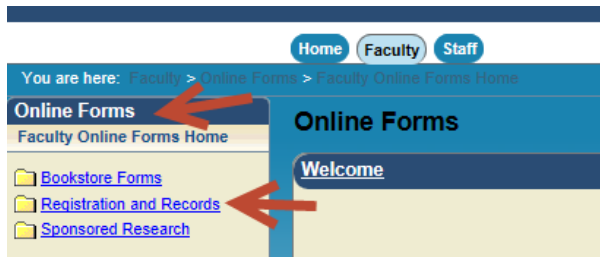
Home Faculty Staff

You are here: Faculty > Online Forms > Faculty Online Forms Home

Online Forms

Faculty Online Forms Home

Bookstore Forms

Registration and Records

Sponsored Research

Online Forms

Welcome